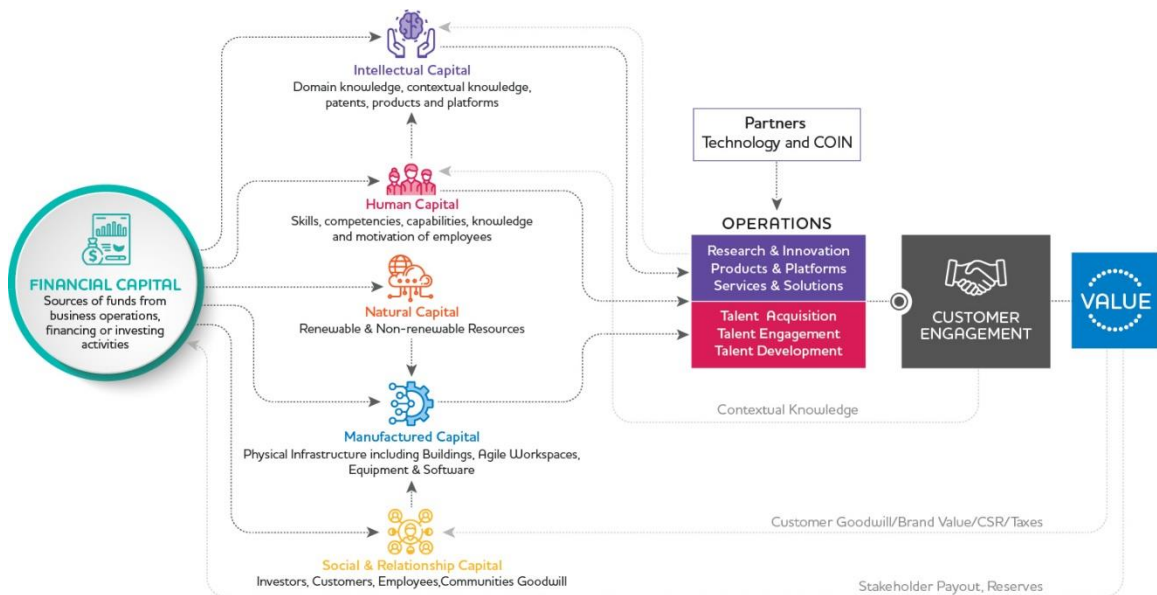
Intellectual Capital
Domain knowledge, contextual knowledge, patents, products and platforms

Partners
Technology and COIN

Human Capital
Skills, competencies, capabilities, knowledge and motivation of employees

FINANCIAL CAPITAL
Sources of funds from business operations, financing or investing activities

Natural Capital
Renewable & Non-renewable Resources

OPERATIONS
Research & Innovation
Products & Platforms
Services & Solutions
Talent Acquisition
Talent Engagement
Talent Development

CUSTOMER ENGAGEMENT

VALUE

Contextual Knowledge

Manufactured Capital
Physical Infrastructure including Buildings, Agile Workspaces, Equipment & Software

Customer Goodwill/Brand Value/CSR/Taxes

Social & Relationship Capital
Investors, Customers, Employees,Communities Goodwill

Stakeholder Payout, Reserves